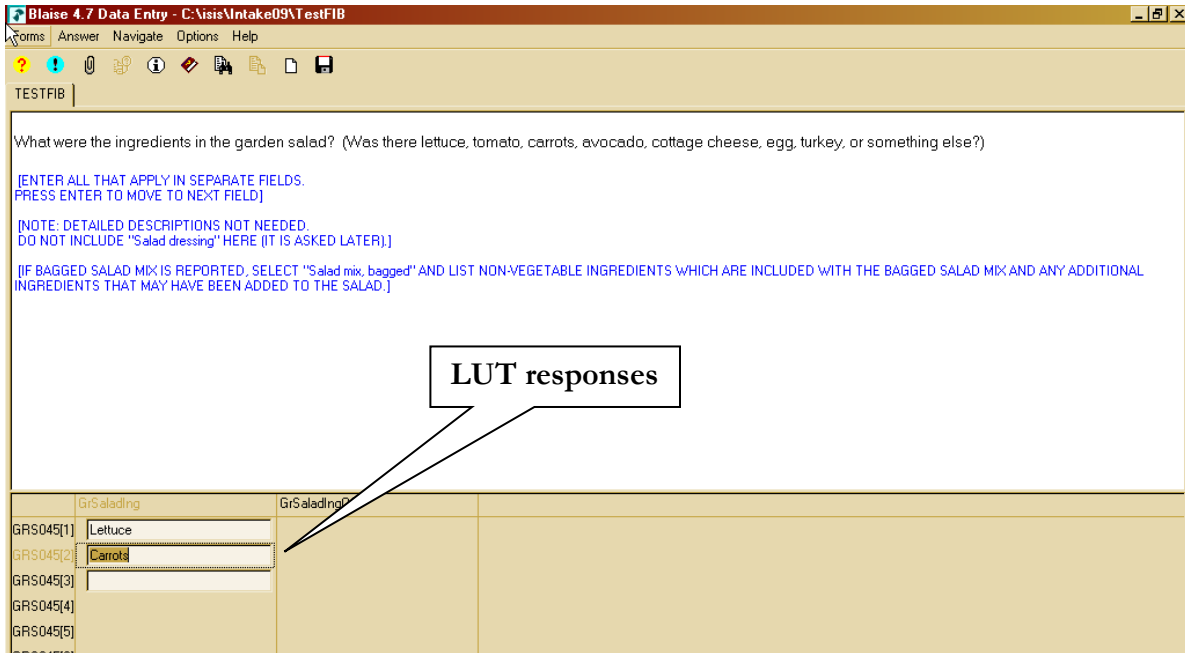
Blaise 4.7 Data Entry - C:\isis\Intake09\TestFIB

Forms Answer Navigate Options Help

TESTFIB

What were the ingredients in the garden salad? (Was there lettuce, tomato, carrots, avocado, cottage cheese, egg, turkey, or something else?)

[ENTER ALL THAT APPLY IN SEPARATE FIELDS. PRESS ENTER TO MOVE TO NEXT FIELD]

[NOTE: DETAILED DESCRIPTIONS NOT NEEDED. DO NOT INCLUDE "Salad dressing" HERE (IT IS ASKED LATER).]

[IF BAGGED SALAD MIX IS REPORTED, SELECT "Salad mix, bagged" AND LIST NON-VEGETABLE INGREDIENTS WHICH ARE INCLUDED WITH THE BAGGED SALAD MIX AND ANY ADDITIONAL INGREDIENTS THAT MAY HAVE BEEN ADDED TO THE SALAD.]

LUT responses

| | GrSaladIng | GrSaladIngO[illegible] |
|---|---|---|
| GRS045[1] | Lettuce | |
| GRS045[2] | Carrots | |
| GRS045[3] | | |
| GRS045[4] | | |
| GRS045[5] | | |